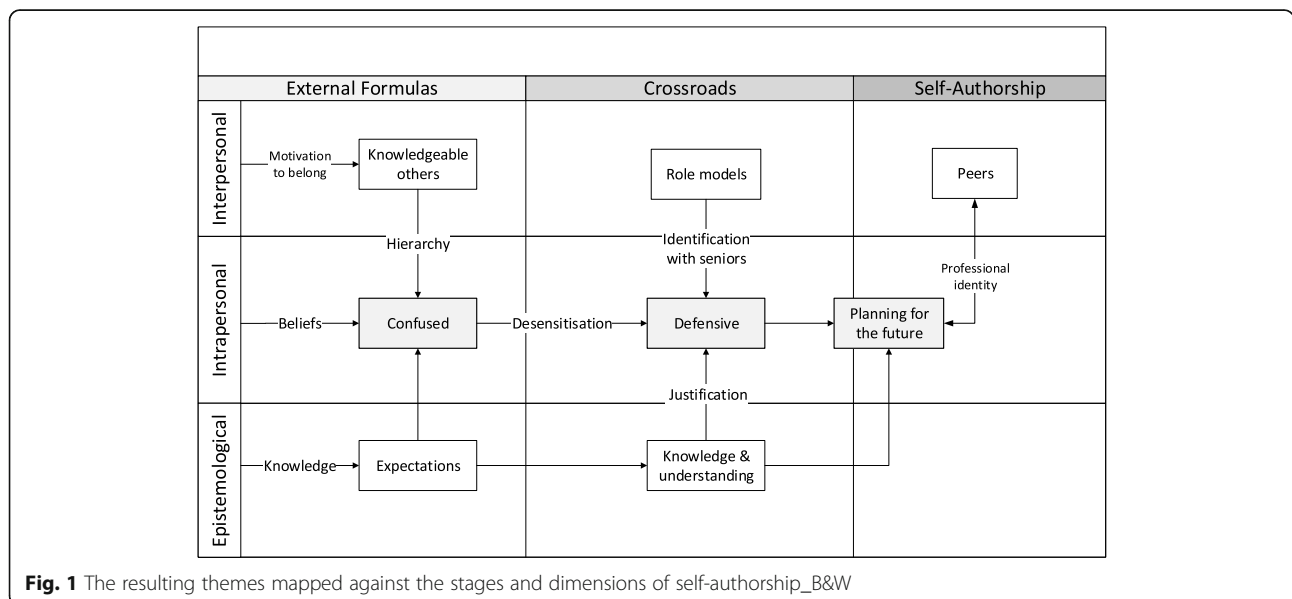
External Formulas

Crossroads

Self-Authorship

Interpersonal

Intrapersonal

Epistemological

Motivation to belong

Knowledgeable others

Role models

Peers

Hierarchy

Identification with seniors

Professional identity

Beliefs

Confused

Desensitisation

Defensive

Planning for the future

Justification

Knowledge

Expectations

Knowledge & understanding

**Fig. 1** The resulting themes mapped against the stages and dimensions of self-authorship_B&W